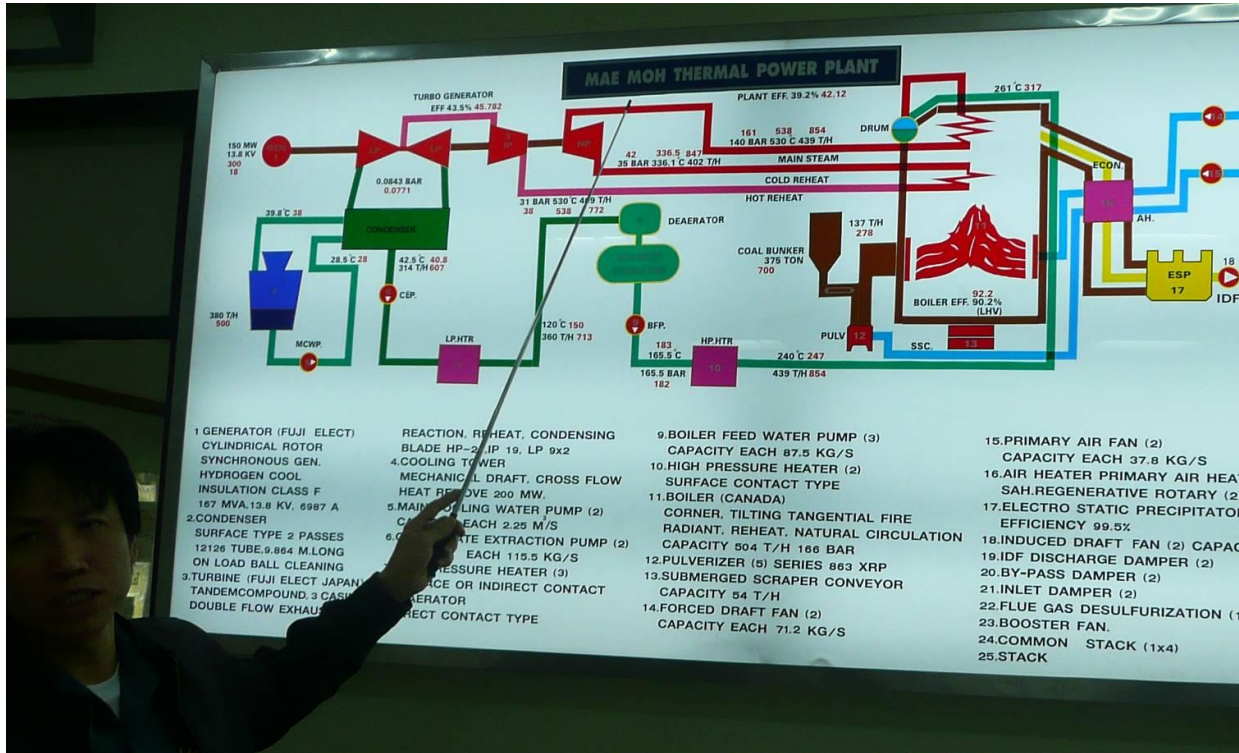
MAE MOH THERMAL POWER PLANT

TURBO GENERATOR
EFF 43.5% 45.782

PLANT EFF. 39.2% 42.12

261°C 317

150 MW
13.8 KV
300
18

LP LP IP HP

DRUM

161 538 854
140 BAR 530 C 439 T/H

42 336.5 847
35 BAR 336.1 C 402 T/H

MAIN STEAM
COLD REHEAT
HOT REHEAT

0.0843 BAR
0.0771

ECON.

39.8°C 38

CONDENSER

31 BAR 530 C 4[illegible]9 T/H
38 538 772

DEAERATOR

137 T/H
278

AH.

COAL BUNKER
375 TON
700

ESP
17

18
IDF

28.5°C 28

42.5°C 40.8
314 T/H 607

CEP.

380 T/H
500

120°C 150
360 T/H 713

BFP.

92.2
BOILER EFF. 90.2%
(LHV)

PULV 12

SSC. 13

MCWP.

LP.HTR

183
165.5°C

HP.HTR
10

165.5 BAR
182

240°C 247
439 T/H 854

1.GENERATOR (FUJI ELECT)
CYLINDRICAL ROTOR
SYNCHRONOUS GEN.
HYDROGEN COOL
INSULATION CLASS F
167 MVA,13.8 KV, 6987 A
2.CONDENSER
SURFACE TYPE 2 PASSES
12126 TUBE,9.864 M.LONG
ON LOAD BALL CLEANING
3.TURBINE (FUJI ELECT JAPAN)
TANDEMCOMPOUND, 3 CAS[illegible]
DOUBLE FLOW EXHAUS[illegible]

REACTION, REHEAT, CONDENSING
BLADE HP-2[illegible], IP 19, LP 9x2
4.COOLING TOWER
MECHANICAL DRAFT, CROSS FLOW
HEAT RE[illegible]OVE 200 MW.
5.MAIN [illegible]LING WATER PUMP (2)
CA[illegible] EACH 2.25 $M^3/S$
6.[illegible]ATE EXTRACTION PUMP (2)
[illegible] EACH 115.5 KG/S
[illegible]ESSURE HEATER (3)
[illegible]ACE OR INDIRECT CONTACT
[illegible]ERATOR
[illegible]RECT CONTACT TYPE

9.BOILER FEED WATER PUMP (3)
CAPACITY EACH 87.5 KG/S
10.HIGH PRESSURE HEATER (2)
SURFACE CONTACT TYPE
11.BOILER (CANADA)
CORNER, TILTING TANGENTIAL FIRE
RADIANT, REHEAT, NATURAL CIRCULATION
CAPACITY 504 T/H 166 BAR
12.PULVERIZER (5) SERIES 863 XRP
13.SUBMERGED SCRAPER CONVEYOR
CAPACITY 54 T/H
14.FORCED DRAFT FAN (2)
CAPACITY EACH 71.2 KG/S

15.PRIMARY AIR FAN (2)
CAPACITY EACH 37.8 KG/S
16.AIR HEATER PRIMARY AIR HEA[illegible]
SAH.REGENERATIVE ROTARY (2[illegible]
17.ELECTRO STATIC PRECIPITATO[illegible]
EFFICIENCY 99.5%
18.INDUCED DRAFT FAN (2) CAPAC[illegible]
19.IDF DISCHARGE DAMPER (2)
20.BY-PASS DAMPER (2)
21.INLET DAMPER (2)
22.FLUE GAS DESULFURIZATION ([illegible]
23.BOOSTER FAN.
24.COMMON STACK (1x4)
25.STACK